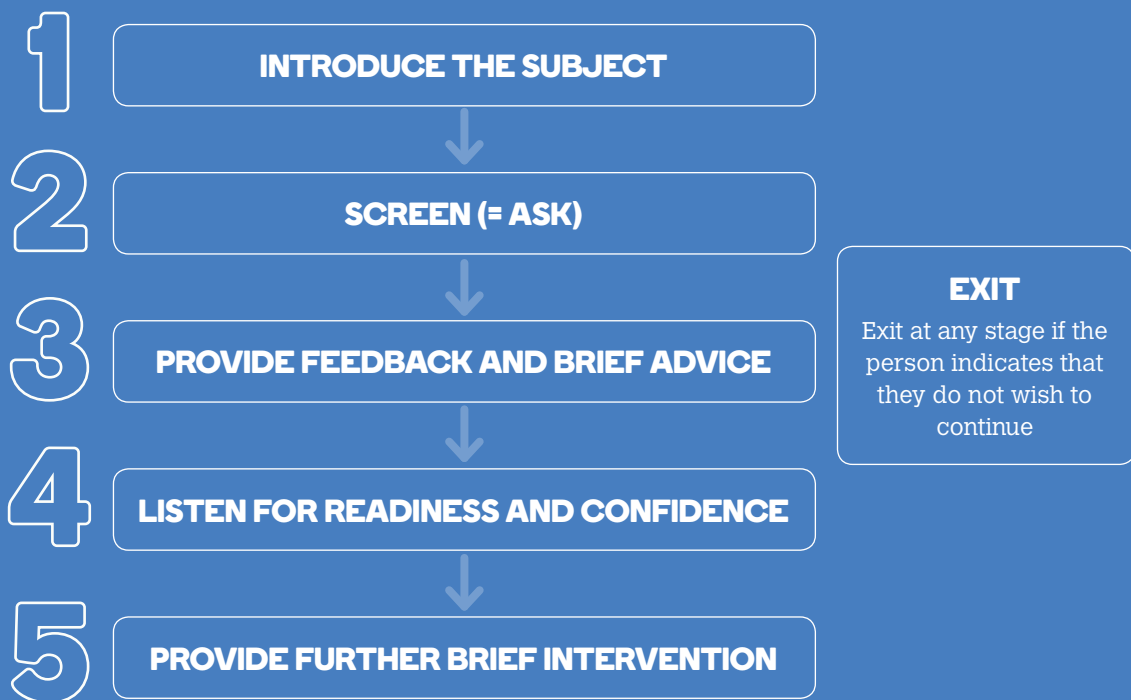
1 INTRODUCE THE SUBJECT

2 SCREEN (= ASK)

3 PROVIDE FEEDBACK AND BRIEF ADVICE

4 LISTEN FOR READINESS AND CONFIDENCE

5 PROVIDE FURTHER BRIEF INTERVENTION

EXIT

Exit at any stage if the person indicates that they do not wish to continue